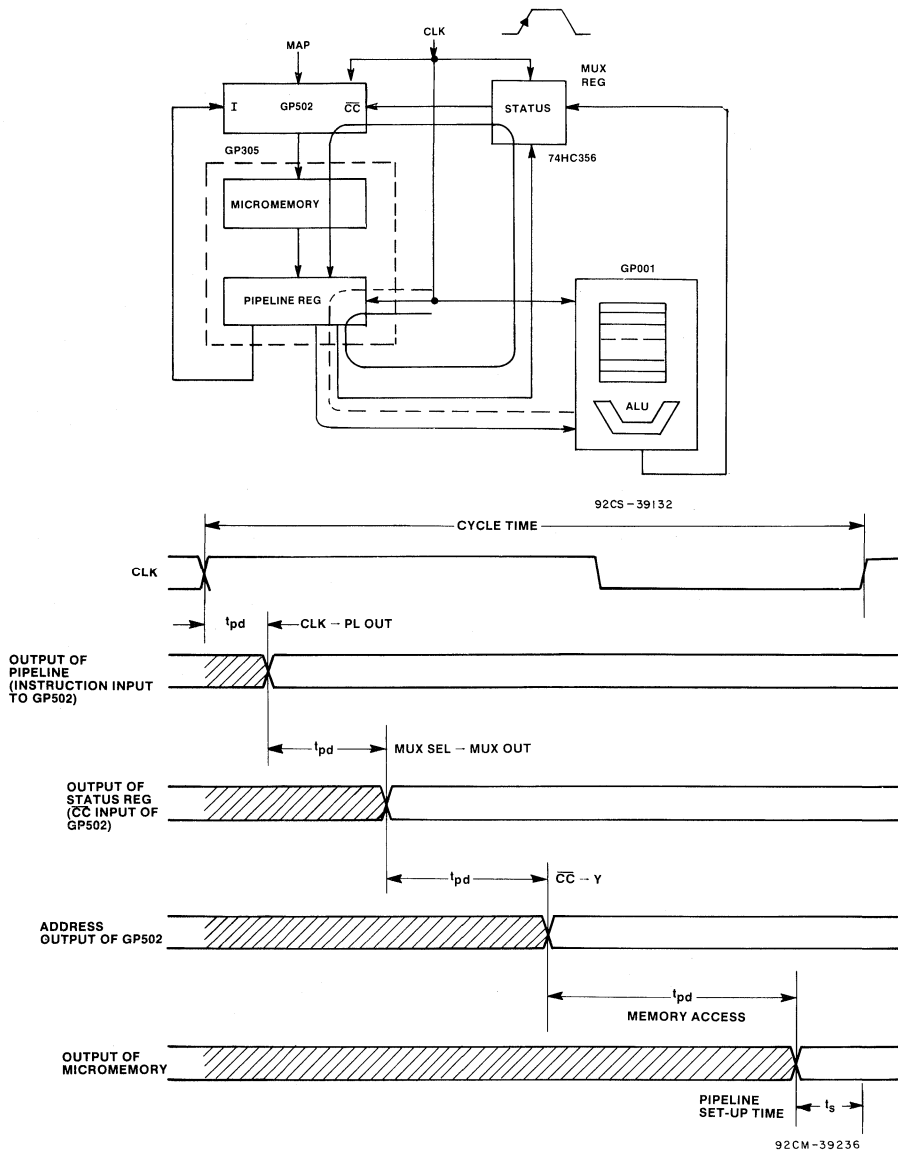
CLK

MAP

MUX REG

I GP502 $\overline{CC}$

STATUS

GP305

74HC356

MICROMEMORY

PIPELINE REG

GP001

ALU

92CS-39132

CYCLE TIME

CLK

$t_{pd}$

CLK → PL OUT

OUTPUT OF PIPELINE (INSTRUCTION INPUT TO GP502)

$t_{pd}$

MUX SEL → MUX OUT

OUTPUT OF STATUS REG ($\overline{CC}$ INPUT OF GP502)

$t_{pd}$

$\overline{CC}$ → Y

ADDRESS OUTPUT OF GP502

$t_{pd}$

MEMORY ACCESS

OUTPUT OF MICROMEMORY

PIPELINE SET-UP TIME

$t_s$

92CM-39236